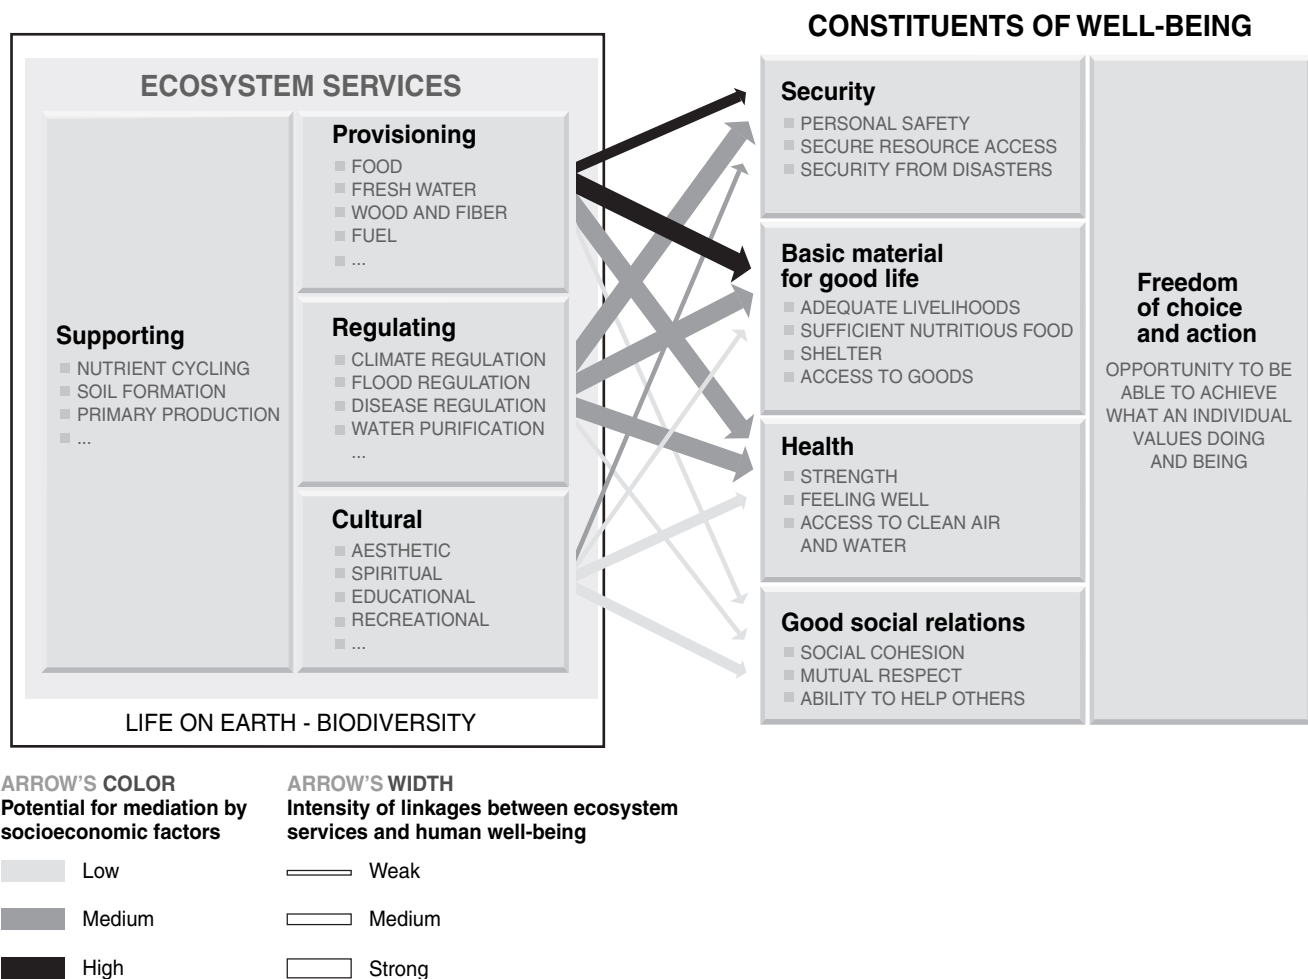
CONSTITUENTS OF WELL-BEING

ECOSYSTEM SERVICES

Provisioning
FOOD
FRESH WATER
WOOD AND FIBER
FUEL
...

Supporting
NUTRIENT CYCLING
SOIL FORMATION
PRIMARY PRODUCTION
...

Regulating
CLIMATE REGULATION
FLOOD REGULATION
DISEASE REGULATION
WATER PURIFICATION
...

Cultural
AESTHETIC
SPIRITUAL
EDUCATIONAL
RECREATIONAL
...

LIFE ON EARTH - BIODIVERSITY

Security
PERSONAL SAFETY
SECURE RESOURCE ACCESS
SECURITY FROM DISASTERS

Basic material for good life
ADEQUATE LIVELIHOODS
SUFFICIENT NUTRITIOUS FOOD
SHELTER
ACCESS TO GOODS

Health
STRENGTH
FEELING WELL
ACCESS TO CLEAN AIR AND WATER

Good social relations
SOCIAL COHESION
MUTUAL RESPECT
ABILITY TO HELP OTHERS

Freedom of choice and action
OPPORTUNITY TO BE ABLE TO ACHIEVE WHAT AN INDIVIDUAL VALUES DOING AND BEING

ARROW'S COLOR
Potential for mediation by socioeconomic factors
Low
Medium
High

ARROW'S WIDTH
Intensity of linkages between ecosystem services and human well-being
Weak
Medium
Strong